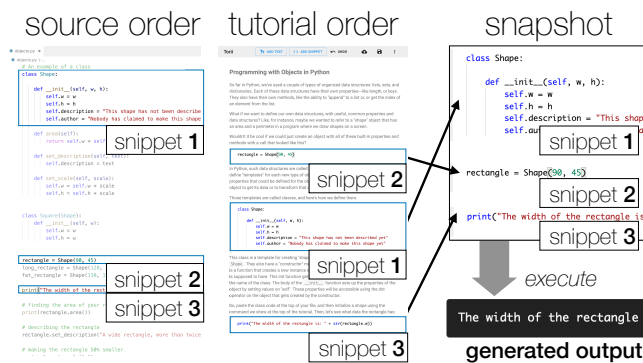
source order

tutorial order

snapshot

# An example of a class

class Shape:

def __init__(self, w, h):
self.w = w
self.h = h
self.description = "This shape has not been describe
self.author = "Nobody has claimed to make this shape

def area(self):
return self.w * self.h

def set_description(self, text):
self.description = text

def set_scale(self, scale):
self.w = self.w * scale
self.h = self.h * scale

class Square(Shape):
def __init__(self, w):
self.w = w
self.h = w

snippet 1

rectangle = Shape(90, 45)
long_rectangle = Shape(120,
fat_rectangle = Shape(130,

snippet 2

print("The width of the rect

snippet 3

# finding the area of your
print(rectangle.area())

# describing the rectangle
rectangle.set_description("A wide rectangle, more than twice

# making the rectangle 50% smaller

Text + ADD TEXT + ADD SNIPPET UNDO

Programming with Objects in Python

rectangle = Shape(90, 45)

snippet 2

class Shape:

def __init__(self, w, h):
self.w = w
self.h = h
self.description = "This shape has not been described yet"
self.author = "Nobody has claimed to make this shape yet"

snippet 1

print("The width of the rectangle is: " + str(rectangle.w))

snippet 3

class Shape:

def __init__(self, w, h):
self.w = w
self.h = h
self.description = "This shape
self.au

snippet 1

rectangle = Shape(90, 45)

snippet 2

print("The width of the rectangle is

snippet 3

execute

The width of the rectangle

generated output